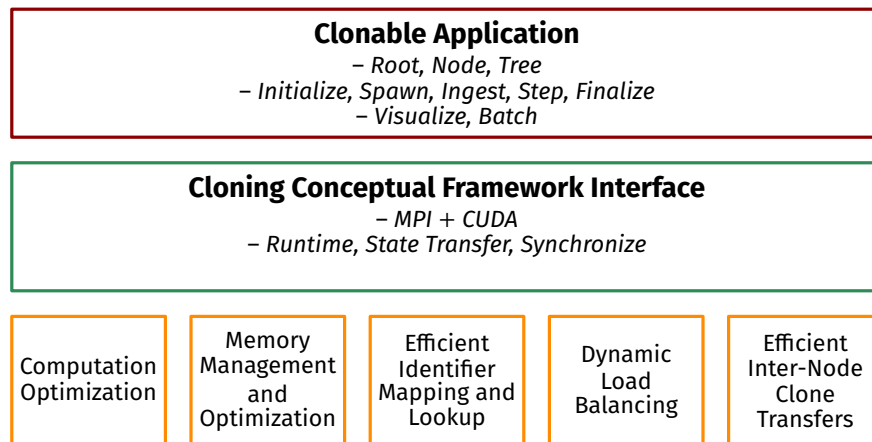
Clonable Application
– Root, Node, Tree
– Initialize, Spawn, Ingest, Step, Finalize
– Visualize, Batch

Cloning Conceptual Framework Interface
– MPI + CUDA
– Runtime, State Transfer, Synchronize

Computation Optimization

Memory Management and Optimization

Efficient Identifier Mapping and Lookup

Dynamic Load Balancing

Efficient Inter-Node Clone Transfers